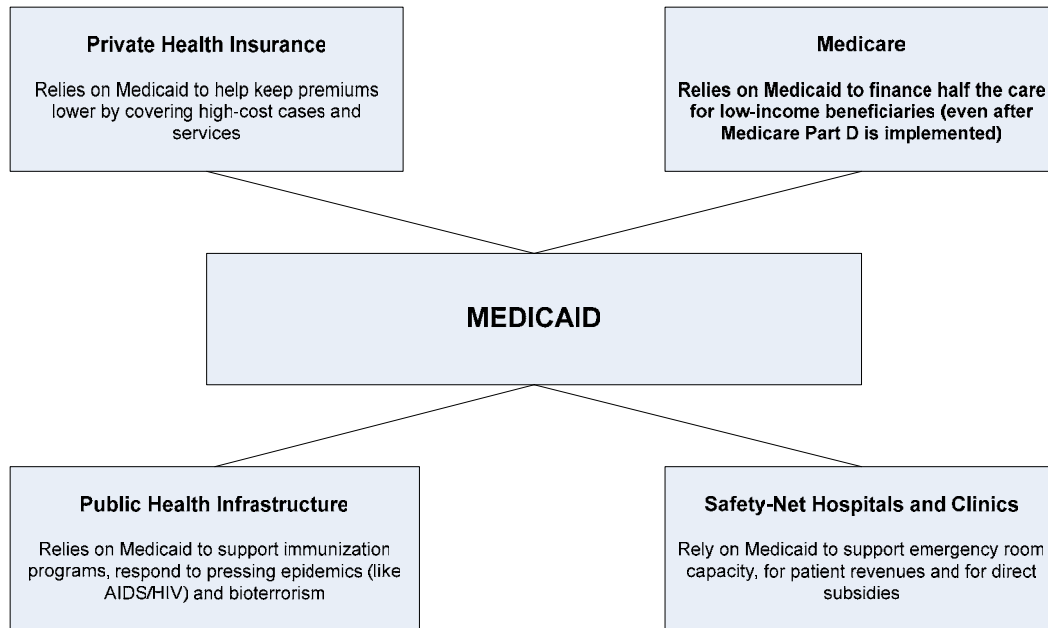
Private Health Insurance

Relies on Medicaid to help keep premiums lower by covering high-cost cases and services

Medicare

Relies on Medicaid to finance half the care for low-income beneficiaries (even after Medicare Part D is implemented)

MEDICAID

Public Health Infrastructure

Relies on Medicaid to support immunization programs, respond to pressing epidemics (like AIDS/HIV) and bioterrorism

Safety-Net Hospitals and Clinics

Rely on Medicaid to support emergency room capacity, for patient revenues and for direct subsidies